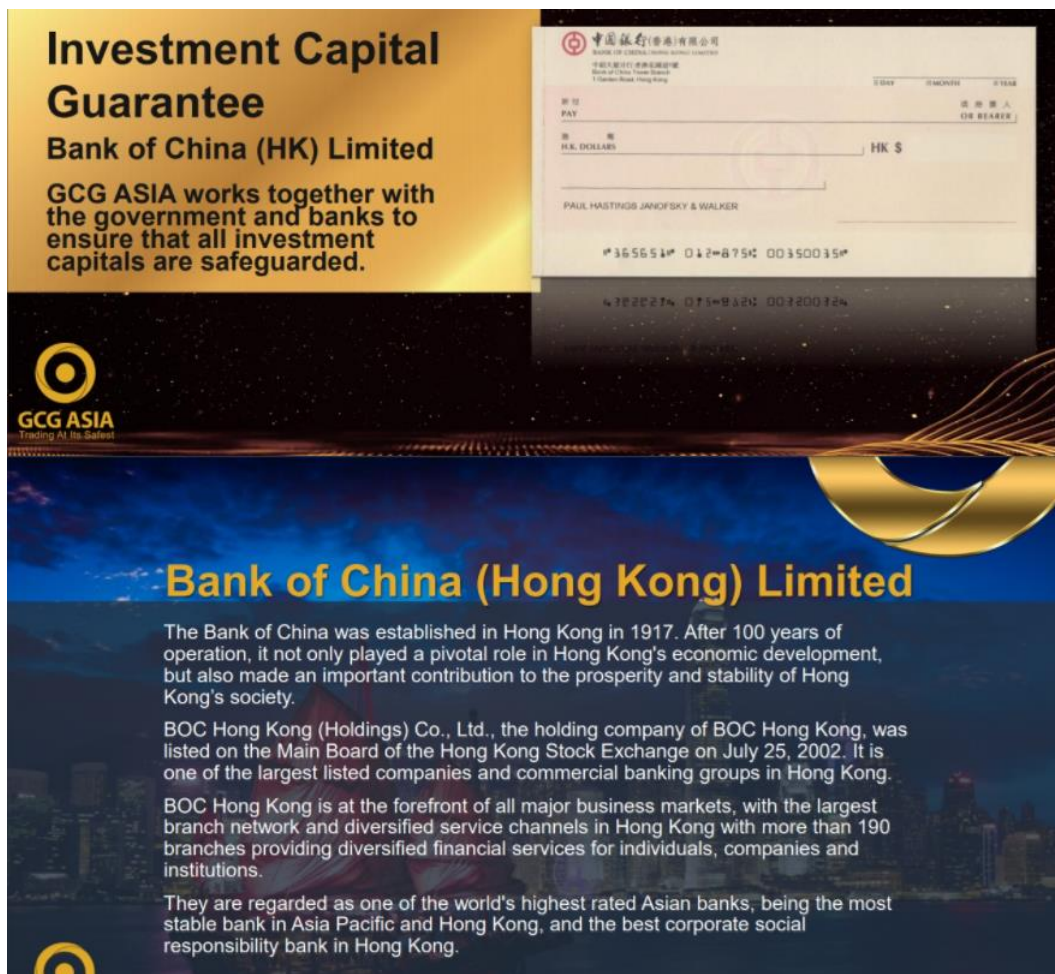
Investment Capital Guarantee

Bank of China (HK) Limited

GCG ASIA works together with the government and banks to ensure that all investment capitals are safeguarded.

中國銀行(香港)有限公司
BANK OF CHINA (HONG KONG) LIMITED

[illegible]

DAY MONTH YEAR

付 PAY

或來人 OR BEARER

港幣 H.K. DOLLARS

HK $

PAUL HASTINGS JANOFSKY & WALKER

⑈365651⑈ 012⑆875⑆ 00350035⑈

GCG ASIA
Trading At Its Safest

Bank of China (Hong Kong) Limited

The Bank of China was established in Hong Kong in 1917. After 100 years of operation, it not only played a pivotal role in Hong Kong's economic development, but also made an important contribution to the prosperity and stability of Hong Kong's society.

BOC Hong Kong (Holdings) Co., Ltd., the holding company of BOC Hong Kong, was listed on the Main Board of the Hong Kong Stock Exchange on July 25, 2002. It is one of the largest listed companies and commercial banking groups in Hong Kong.

BOC Hong Kong is at the forefront of all major business markets, with the largest branch network and diversified service channels in Hong Kong with more than 190 branches providing diversified financial services for individuals, companies and institutions.

They are regarded as one of the world's highest rated Asian banks, being the most stable bank in Asia Pacific and Hong Kong, and the best corporate social responsibility bank in Hong Kong.